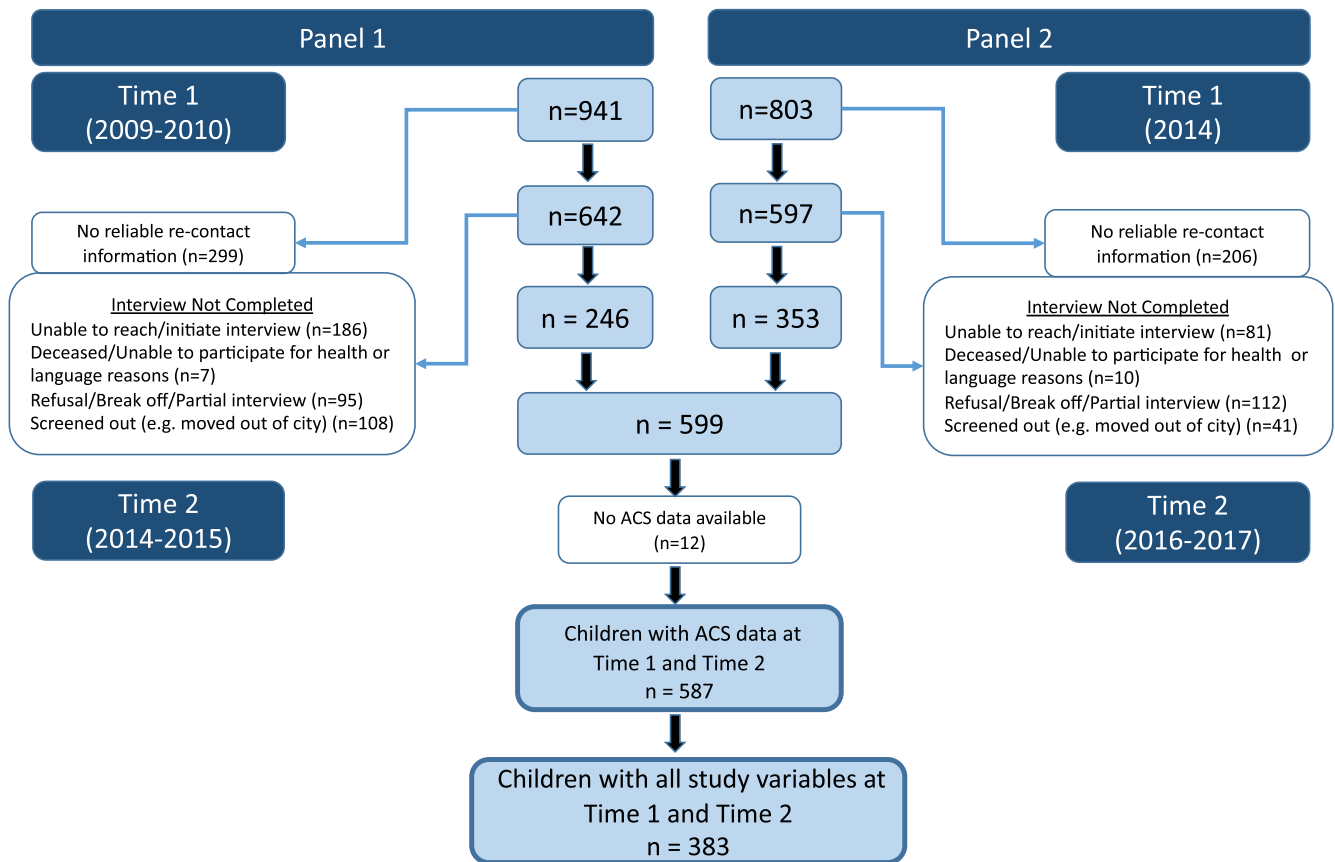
Panel 1

Panel 2

Time 1
(2009-2010)

n=941

n=803

Time 1
(2014)

n=642

n=597

No reliable re-contact information (n=299)

No reliable re-contact information (n=206)

Interview Not Completed
Unable to reach/initiate interview (n=186)
Deceased/Unable to participate for health or language reasons (n=7)
Refusal/Break off/Partial interview (n=95)
Screened out (e.g. moved out of city) (n=108)

n = 246

n = 353

Interview Not Completed
Unable to reach/initiate interview (n=81)
Deceased/Unable to participate for health or language reasons (n=10)
Refusal/Break off/Partial interview (n=112)
Screened out (e.g. moved out of city) (n=41)

n = 599

Time 2
(2014-2015)

No ACS data available
(n=12)

Time 2
(2016-2017)

Children with ACS data at Time 1 and Time 2
n = 587

Children with all study variables at Time 1 and Time 2
n = 383